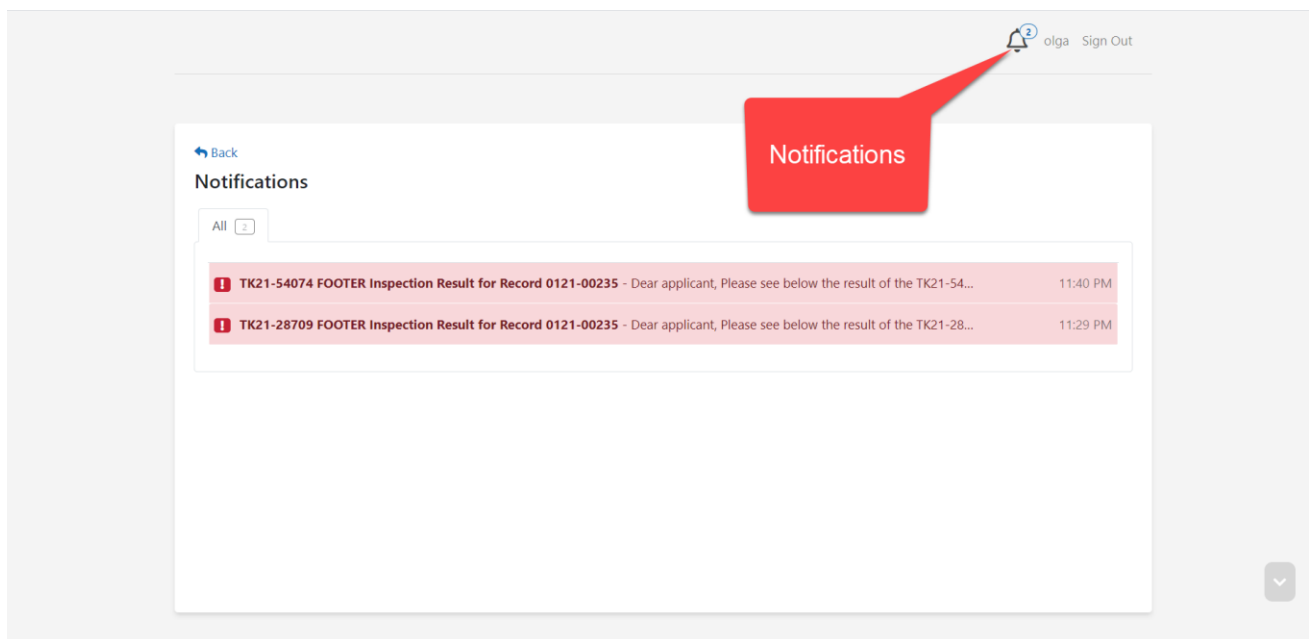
2 olga Sign Out

Notifications

Back

Notifications

All 2

TK21-54074 FOOTER Inspection Result for Record 0121-00235 - Dear applicant, Please see below the result of the TK21-54... 11:40 PM

TK21-28709 FOOTER Inspection Result for Record 0121-00235 - Dear applicant, Please see below the result of the TK21-28... 11:29 PM